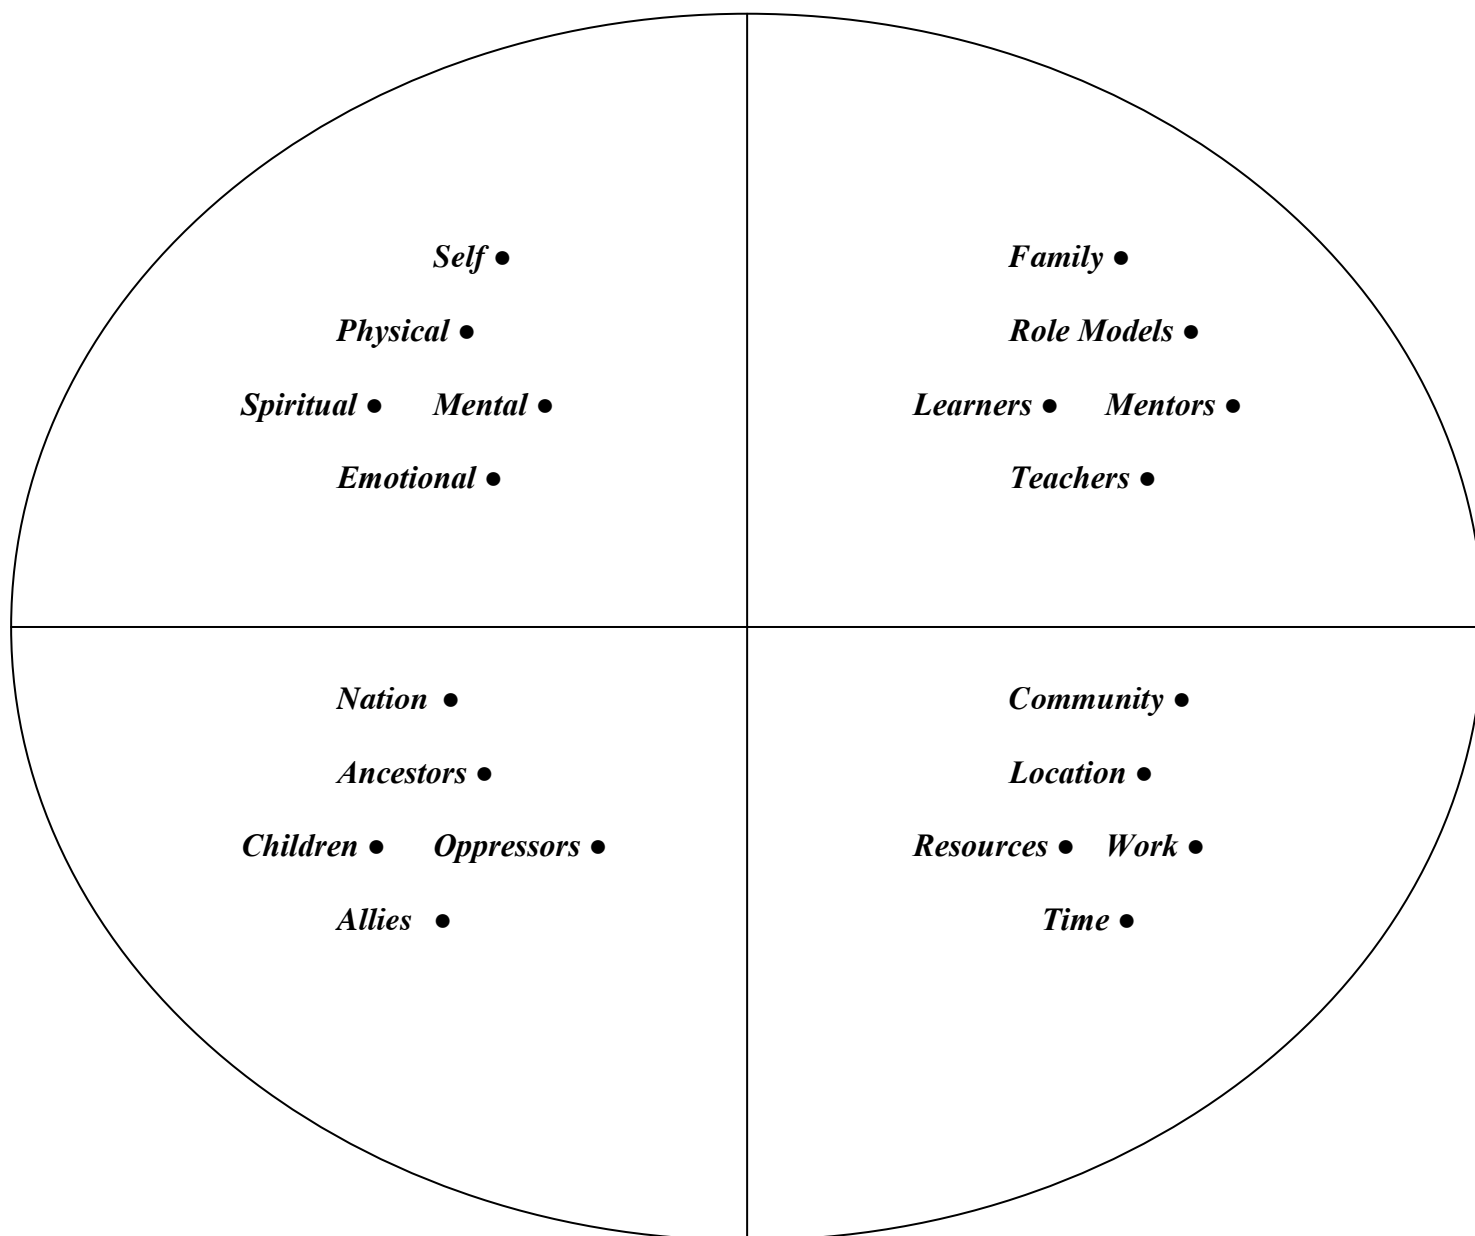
Self ●

Physical ●

Spiritual ● Mental ●

Emotional ●

Family ●

Role Models ●

Learners ● Mentors ●

Teachers ●

Nation ●

Ancestors ●

Children ● Oppressors ●

Allies ●

Community ●

Location ●

Resources ● Work ●

Time ●